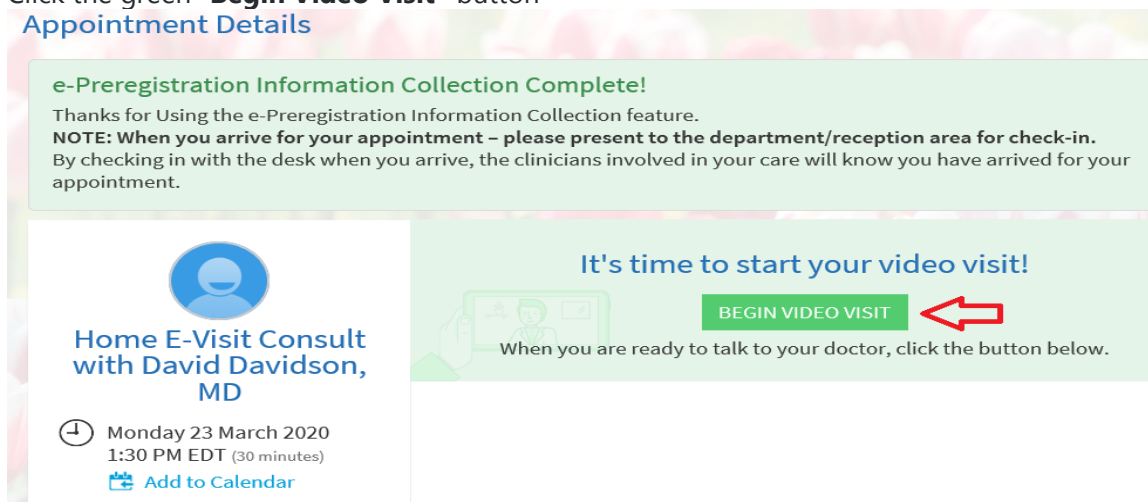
Click the green "**Begin Video Visit**" button

Appointment Details

e-Preregistration Information Collection Complete!

Thanks for Using the e-Preregistration Information Collection feature.
**NOTE: When you arrive for your appointment – please present to the department/reception area for check-in.**
By checking in with the desk when you arrive, the clinicians involved in your care will know you have arrived for your appointment.

Home E-Visit Consult with David Davidson, MD

Monday 23 March 2020
1:30 PM EDT (30 minutes)

Add to Calendar

It's time to start your video visit!

BEGIN VIDEO VISIT

When you are ready to talk to your doctor, click the button below.